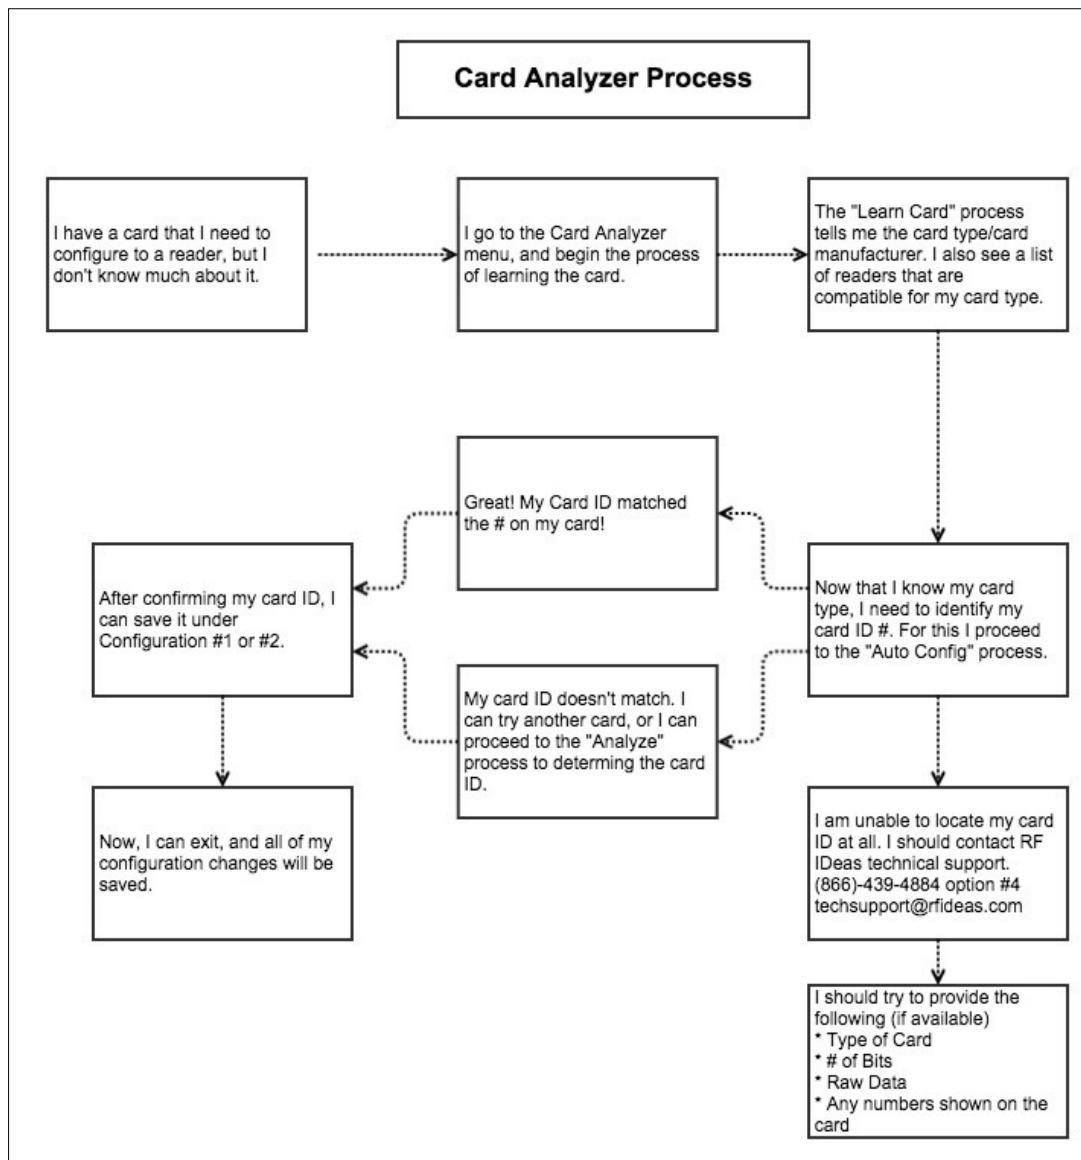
Card Analyzer Process

I have a card that I need to configure to a reader, but I don't know much about it.

I go to the Card Analyzer menu, and begin the process of learning the card.

The "Learn Card" process tells me the card type/card manufacturer. I also see a list of readers that are compatible for my card type.

Now that I know my card type, I need to identify my card ID #. For this I proceed to the "Auto Config" process.

Great! My Card ID matched the # on my card!

My card ID doesn't match. I can try another card, or I can proceed to the "Analyze" process to determing the card ID.

After confirming my card ID, I can save it under Configuration #1 or #2.

Now, I can exit, and all of my configuration changes will be saved.

I am unable to locate my card ID at all. I should contact RF IDeas technical support. (866)-439-4884 option #4 techsupport@rfideas.com

I should try to provide the following (if available)
* Type of Card
* # of Bits
* Raw Data
* Any numbers shown on the card